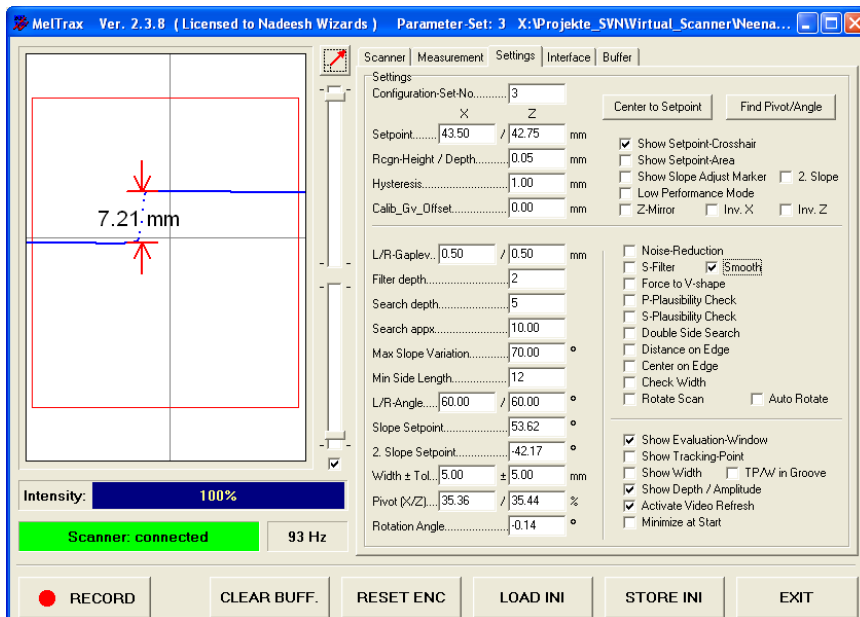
MelTrax Ver. 2.3.8 ( Licensed to Nadeesh Wizards ) Parameter-Set: 3 X:\Projekte_SVN\Virtual_Scanner\Neena...

7.21 mm

Intensity: 100%

Scanner: connected 93 Hz

Scanner | Measurement | Settings | Interface | Buffer

Settings
Configuration-Set-No.......... 3
X Z
Setpoint........ 43.50 / 42.75 mm
Rcgn-Height / Depth.......... 0.05 mm
Hysteresis............................ 1.00 mm
Calib_Gv_Offset.................. 0.00 mm

Center to Setpoint
Find Pivot/Angle

Show Setpoint-Crosshair
Show Setpoint-Area
Show Slope Adjust Marker
2. Slope
Low Performance Mode
Z-Mirror
Inv. X
Inv. Z

L/R-Gaplev.. 0.50 / 0.50 mm
Filter depth........................... 2
Search depth......................... 5
Search appx.......................... 10.00
Max Slope Variation............ 70.00 °
Min Side Length.................. 12
L/R-Angle..... 60.00 / 60.00 °
Slope Setpoint..................... 53.62 °
2. Slope Setpoint................. -42.17 °
Width ± Tol... 5.00 ± 5.00 mm
Pivot (X/Z).... 35.36 / 35.44 %
Rotation Angle..................... -0.14 °

Noise-Reduction
S-Filter
Smooth
Force to V-shape
P-Plausibility Check
S-Plausibility Check
Double Side Search
Distance on Edge
Center on Edge
Check Width
Rotate Scan
Auto Rotate

Show Evaluation-Window
Show Tracking-Point
Show Width
TP/W in Groove
Show Depth / Amplitude
Activate Video Refresh
Minimize at Start

RECORD
CLEAR BUFF.
RESET ENC
LOAD INI
STORE INI
EXIT